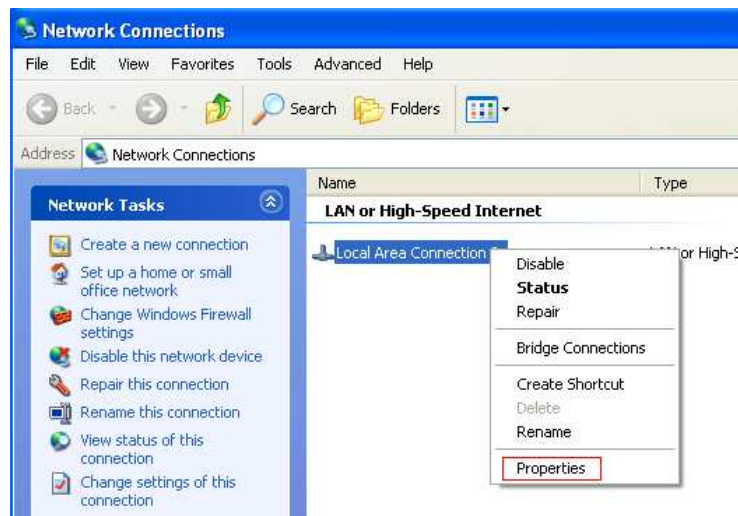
Network Connections

File Edit View Favorites Tools Advanced Help

Back Search Folders

Address Network Connections

Network Tasks

Create a new connection

Set up a home or small office network

Change Windows Firewall settings

Disable this network device

Repair this connection

Rename this connection

View status of this connection

Change settings of this connection

Name

Type

LAN or High-Speed Internet

Local Area Connection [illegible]

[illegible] or High-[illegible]

Disable

Status

Repair

Bridge Connections

Create Shortcut

Delete

Rename

Properties